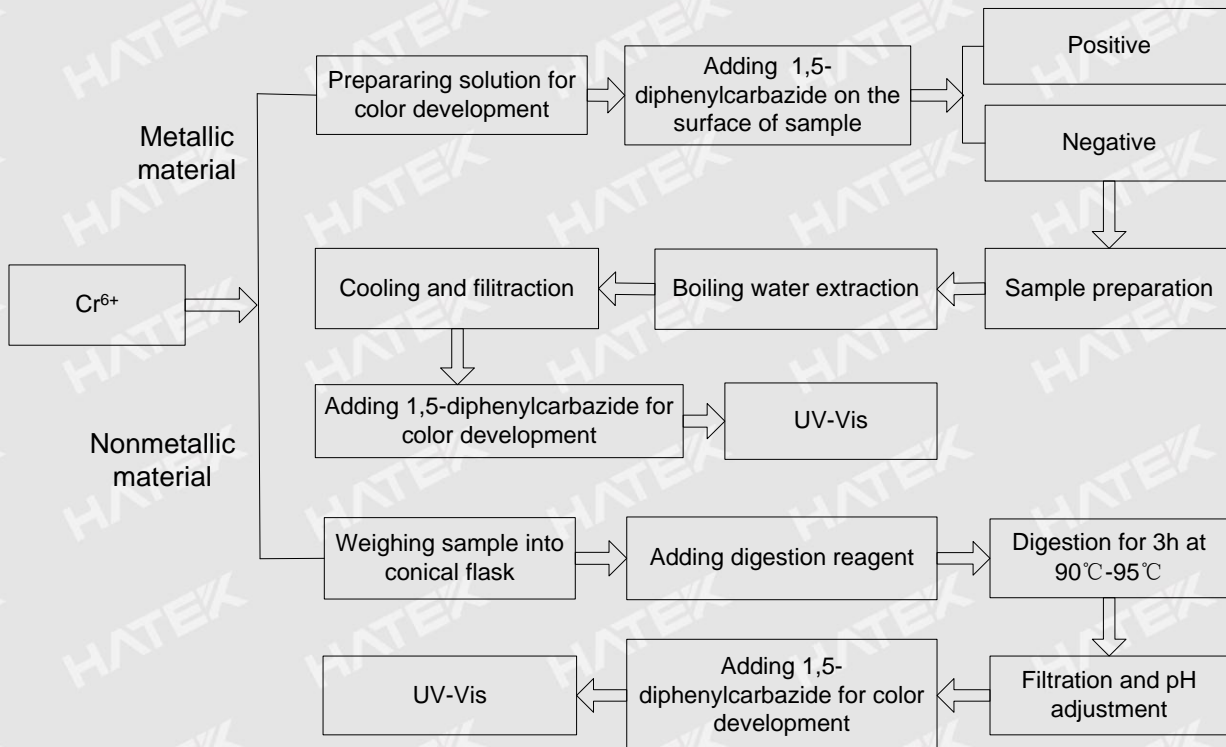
$Cr^{6+}$

Metallic material

Prepararing solution for color development

Adding 1,5-diphenylcarbazide on the surface of sample

Positive

Negative

Sample preparation

Boiling water extraction

Cooling and filitraction

Adding 1,5-diphenylcarbazide for color development

UV-Vis

Nonmetallic material

Weighing sample into conical flask

Adding digestion reagent

Digestion for 3h at 90℃-95℃

Filtration and pH adjustment

Adding 1,5-diphenylcarbazide for color development

UV-Vis

HATEK